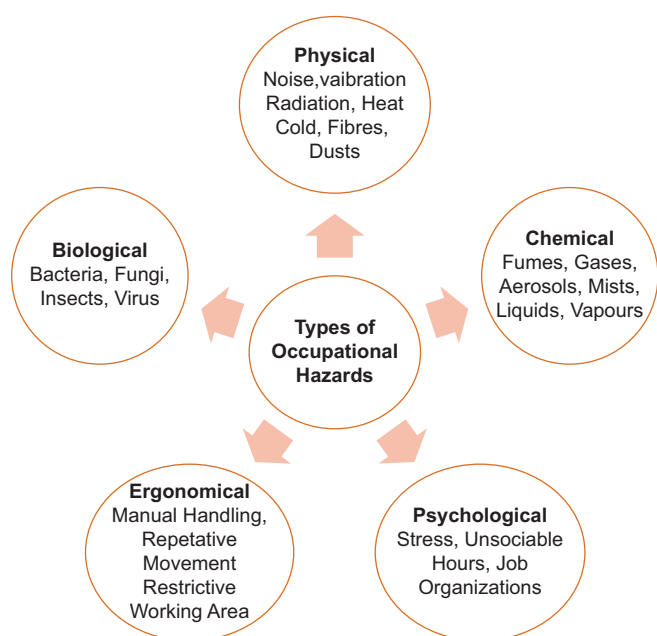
Types of Occupational Hazards

Physical
Noise,vaibration Radiation, Heat Cold, Fibres, Dusts

Chemical
Fumes, Gases, Aerosols, Mists, Liquids, Vapours

Psychological
Stress, Unsociable Hours, Job Organizations

Ergonomical
Manual Handling, Repetative Movement Restrictive Working Area

Biological
Bacteria, Fungi, Insects, Virus